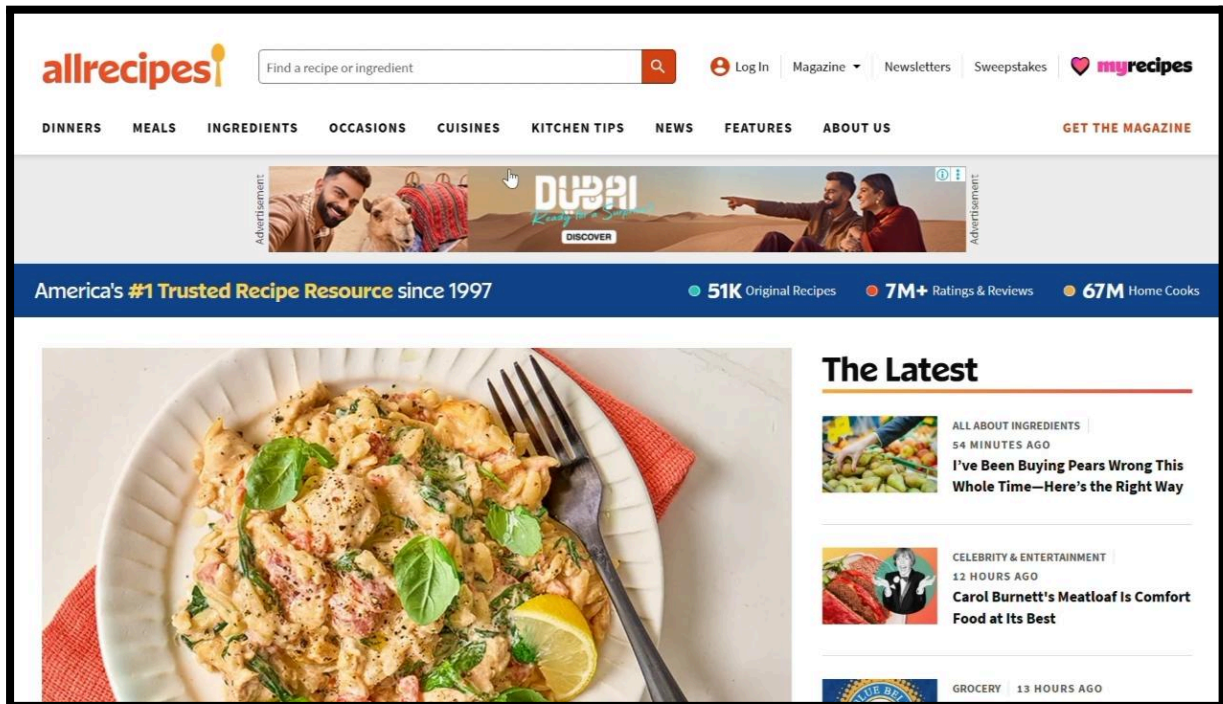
allrecipes

Find a recipe or ingredient

Log In | Magazine | Newsletters | Sweepstakes | myrecipes

DINNERS MEALS INGREDIENTS OCCASIONS CUISINES KITCHEN TIPS NEWS FEATURES ABOUT US GET THE MAGAZINE

Advertisement

DUBAI
Ready for a Surprise
DISCOVER

Advertisement

America's #1 Trusted Recipe Resource since 1997

51K Original Recipes
7M+ Ratings & Reviews
67M Home Cooks

The Latest

ALL ABOUT INGREDIENTS
54 MINUTES AGO
I've Been Buying Pears Wrong This Whole Time—Here's the Right Way

CELEBRITY & ENTERTAINMENT
12 HOURS AGO
Carol Burnett's Meatloaf Is Comfort Food at Its Best

GROCERY | 13 HOURS AGO